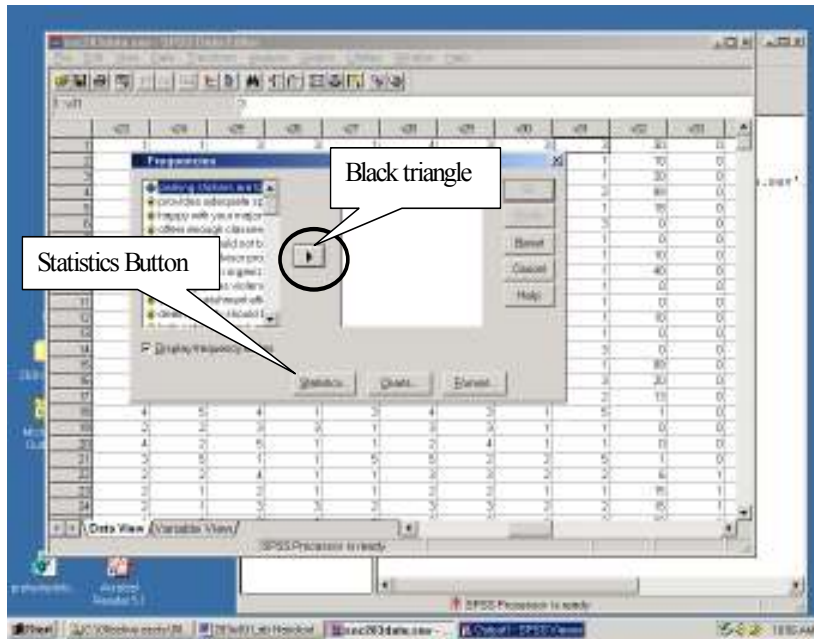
Black triangle

Statistics Button

Frequencies

Reset

Cancel

Help

Display frequency tables

Statistics...

Charts...

Format...

Data View

Variable View

SPSS Processor is ready

SPSS Processor is ready

Start